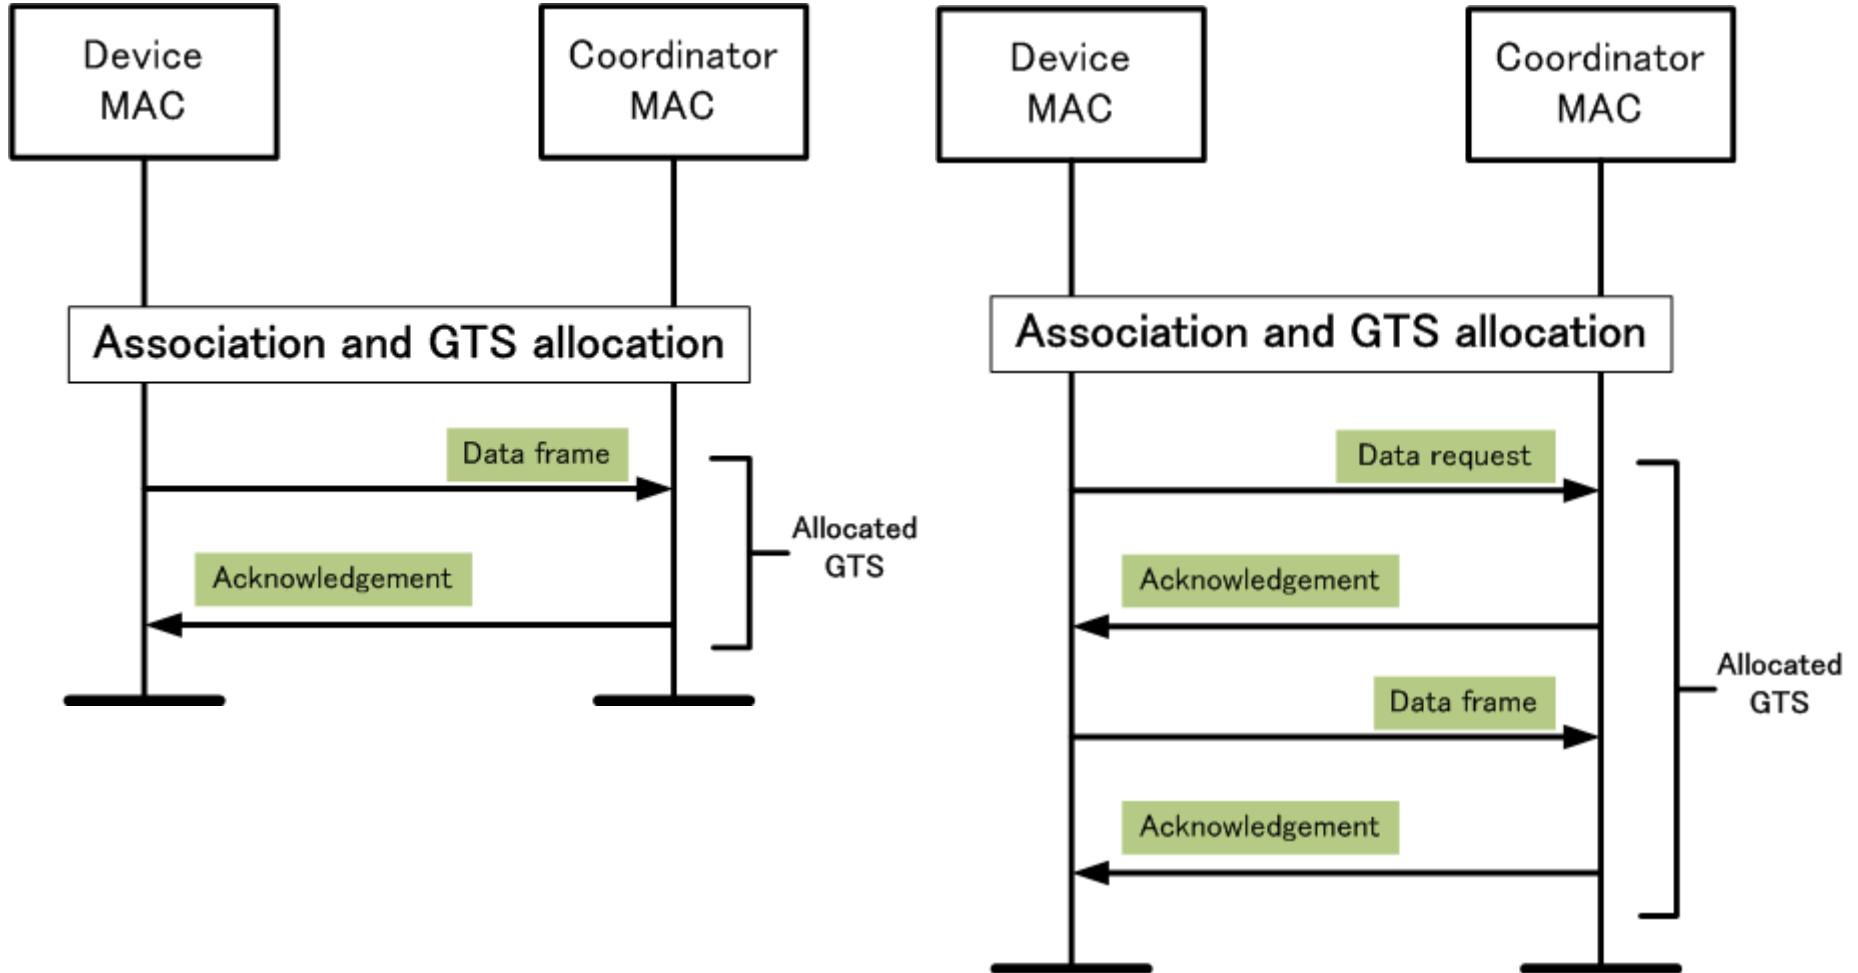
Device MAC

Coordinator MAC

Association and GTS allocation

Data frame

Acknowledgement

Allocated GTS

Device MAC

Coordinator MAC

Association and GTS allocation

Data request

Acknowledgement

Data frame

Acknowledgement

Allocated GTS